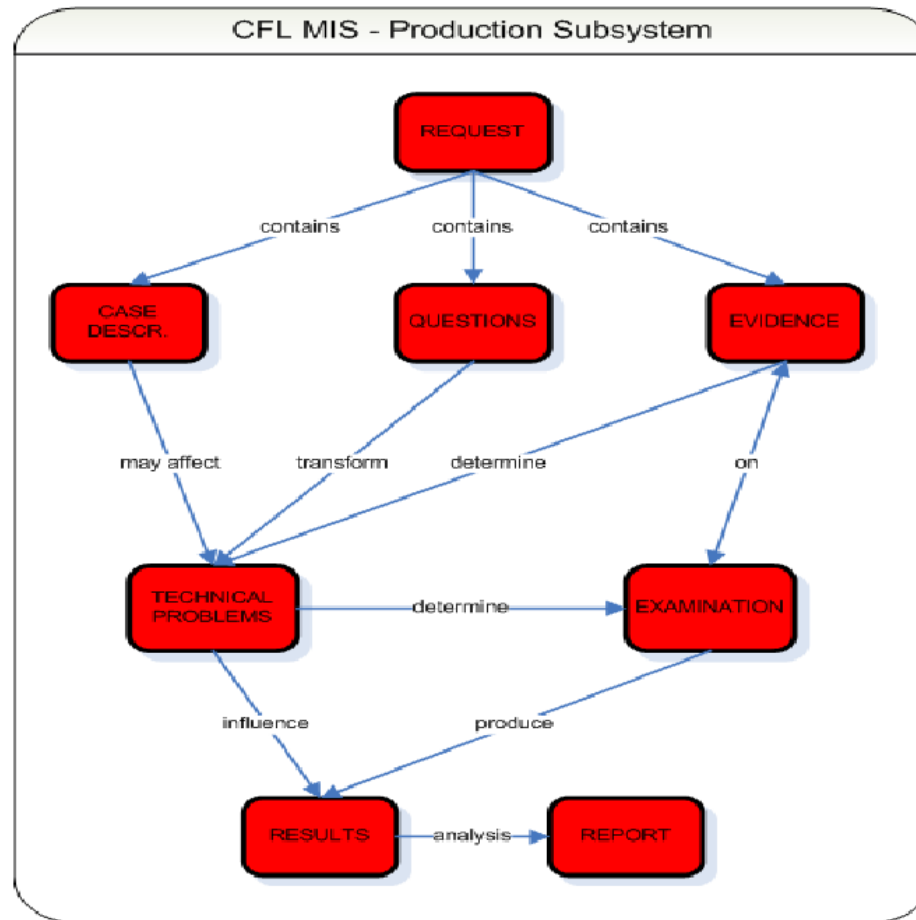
CFL MIS - Production Subsystem

REQUEST

contains
contains
contains

CASE DESCR.

QUESTIONS

EVIDENCE

may affect
transform
determine
on

TECHNICAL PROBLEMS

determine

EXAMINATION

influence
produce

RESULTS

analysis

REPORT